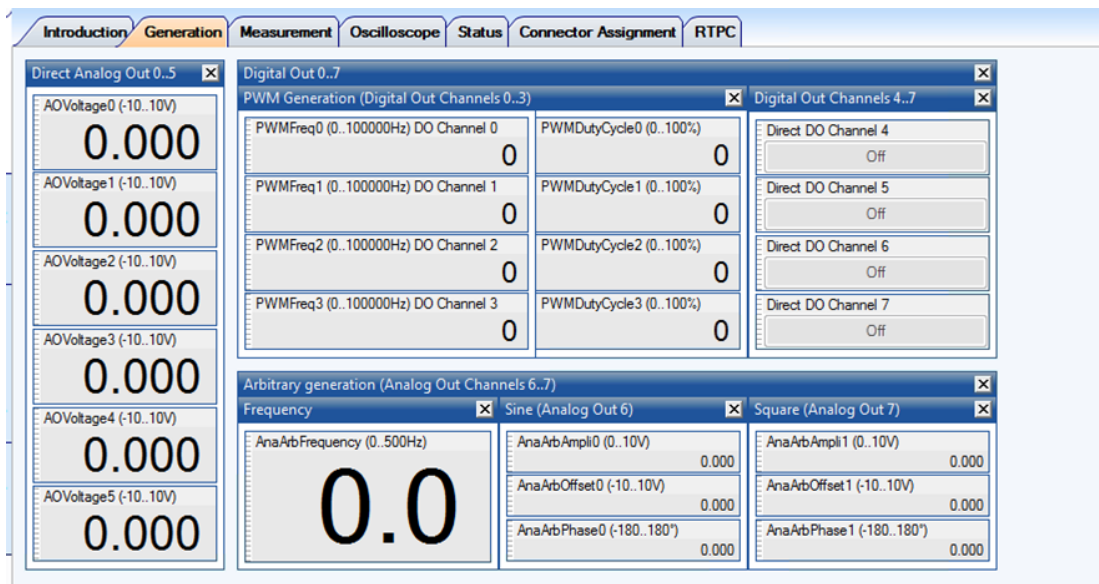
Introduction Generation Measurement Oscilloscope Status Connector Assignment RTPC

Direct Analog Out 0..5 ✕

AOVoltage0 (-10..10V)
0.000

AOVoltage1 (-10..10V)
0.000

AOVoltage2 (-10..10V)
0.000

AOVoltage3 (-10..10V)
0.000

AOVoltage4 (-10..10V)
0.000

AOVoltage5 (-10..10V)
0.000

Digital Out 0..7 ✕

PWM Generation (Digital Out Channels 0..3) ✕

PWMFreq0 (0..100000Hz) DO Channel 0
0

PWMDutyCycle0 (0..100%)
0

PWMFreq1 (0..100000Hz) DO Channel 1
0

PWMDutyCycle1 (0..100%)
0

PWMFreq2 (0..100000Hz) DO Channel 2
0

PWMDutyCycle2 (0..100%)
0

PWMFreq3 (0..100000Hz) DO Channel 3
0

PWMDutyCycle3 (0..100%)
0

Digital Out Channels 4..7 ✕

Direct DO Channel 4
Off

Direct DO Channel 5
Off

Direct DO Channel 6
Off

Direct DO Channel 7
Off

Arbitrary generation (Analog Out Channels 6..7) ✕

Frequency ✕

AnaArbFrequency (0..500Hz)
0.0

Sine (Analog Out 6) ✕

AnaArbAmpli0 (0..10V)
0.000

AnaArbOffset0 (-10..10V)
0.000

AnaArbPhase0 (-180..180°)
0.000

Square (Analog Out 7) ✕

AnaArbAmpli1 (0..10V)
0.000

AnaArbOffset1 (-10..10V)
0.000

AnaArbPhase1 (-180..180°)
0.000